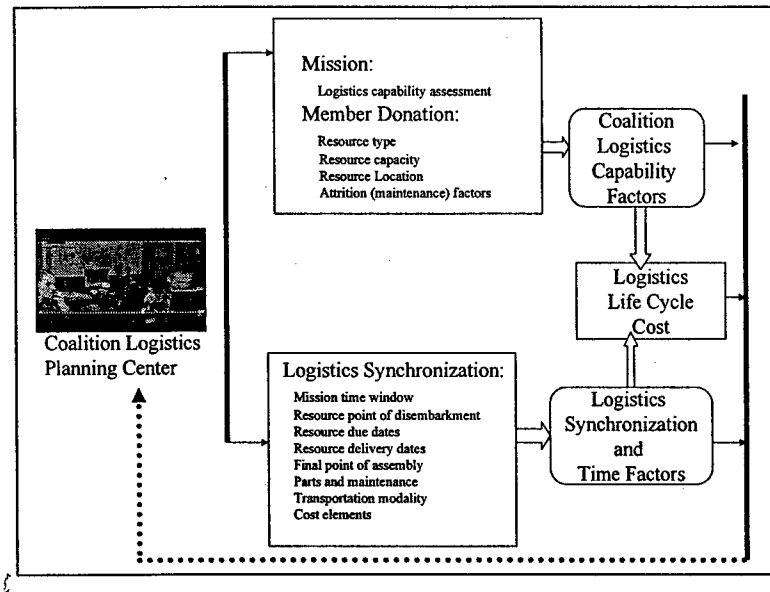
Mission:
Logistics capability assessment
Member Donation:
Resource type
Resource capacity
Resource Location
Attrition (maintenance) factors

Coalition Logistics Capability Factors

Logistics Life Cycle Cost

Coalition Logistics Planning Center

Logistics Synchronization:
Mission time window
Resource point of disembarkment
Resource due dates
Resource delivery dates
Final point of assembly
Parts and maintenance
Transportation modality
Cost elements

Logistics Synchronization and Time Factors